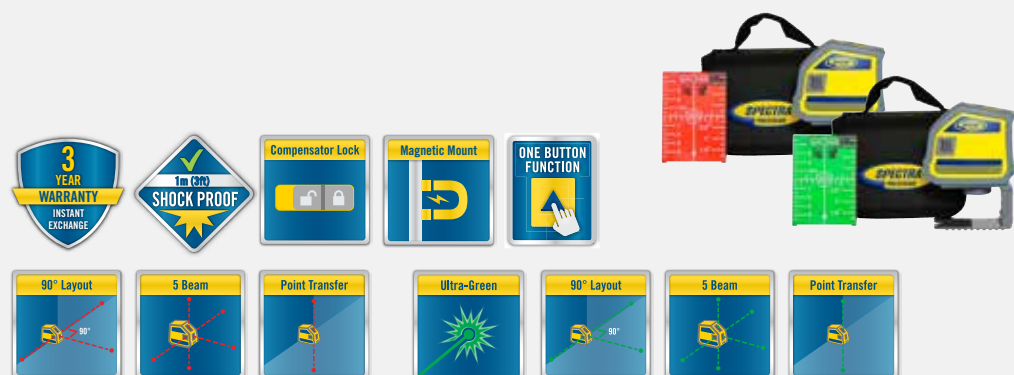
3 YEAR WARRANTY INSTANT EXCHANGE

1m (3ft) SHOCK PROOF

Compensator Lock

Magnetic Mount

ONE BUTTON FUNCTION

SPECTRA

SPECTRA

90° Layout

90°

5 Beam

Point Transfer

Ultra-Green

90° Layout

90°

5 Beam

Point Transfer